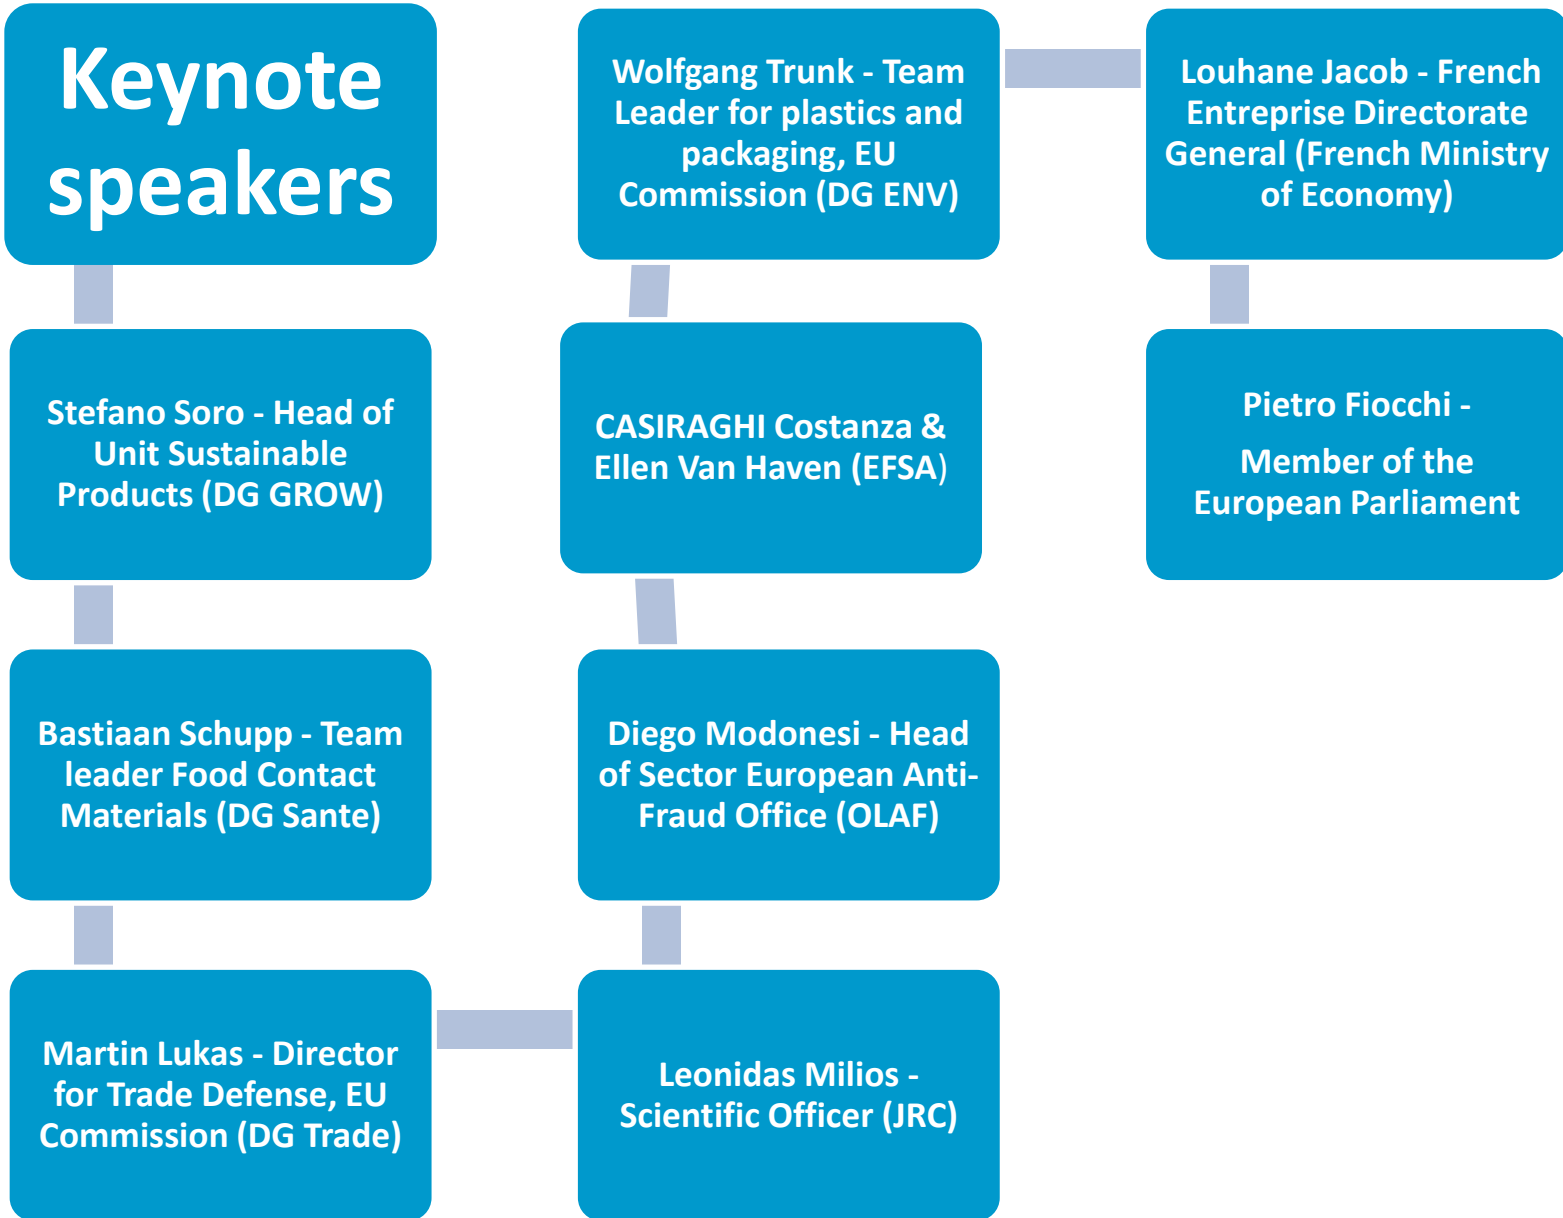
Keynote speakers

Stefano Soro - Head of Unit Sustainable Products (DG GROW)

Bastiaan Schupp - Team leader Food Contact Materials (DG Sante)

Martin Lukas - Director for Trade Defense, EU Commission (DG Trade)

Leonidas Milios - Scientific Officer (JRC)

Diego Modonesi - Head of Sector European Anti-Fraud Office (OLAF)

CASIRAGHI Costanza & Ellen Van Haven (EFSA)

Wolfgang Trunk - Team Leader for plastics and packaging, EU Commission (DG ENV)

Louhane Jacob - French Entreprise Directorate General (French Ministry of Economy)

Pietro Fiocchi -

Member of the European Parliament